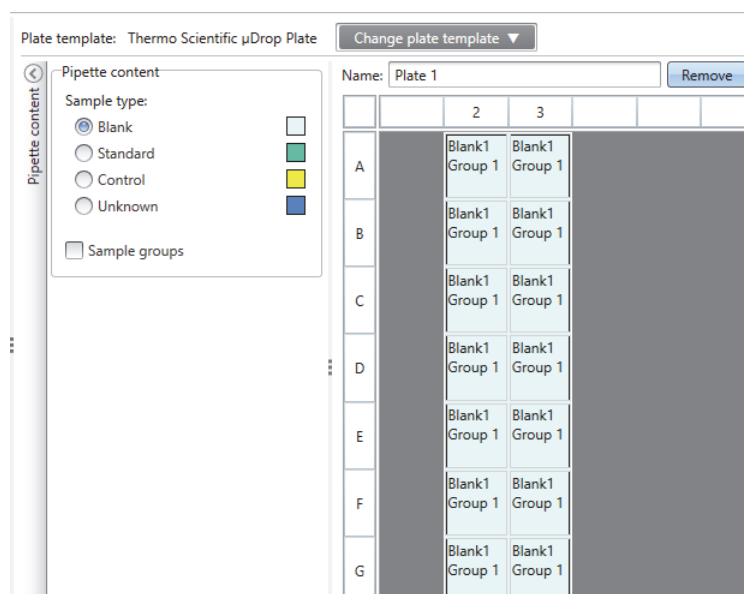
Plate template: Thermo Scientific µDrop Plate
Change plate template ▼

Pipette content

Pipette content
Sample type:
Blank
Standard
Control
Unknown
Sample groups

Name: Plate 1
Remove

|   |   | 2 | 3 |   |   |
|---|---|---|---|---|---|
| A |   | Blank1 Group 1 | Blank1 Group 1 |   |   |
| B |   | Blank1 Group 1 | Blank1 Group 1 |   |   |
| C |   | Blank1 Group 1 | Blank1 Group 1 |   |   |
| D |   | Blank1 Group 1 | Blank1 Group 1 |   |   |
| E |   | Blank1 Group 1 | Blank1 Group 1 |   |   |
| F |   | Blank1 Group 1 | Blank1 Group 1 |   |   |
| G |   | Blank1 Group 1 | Blank1 Group 1 |   |   |